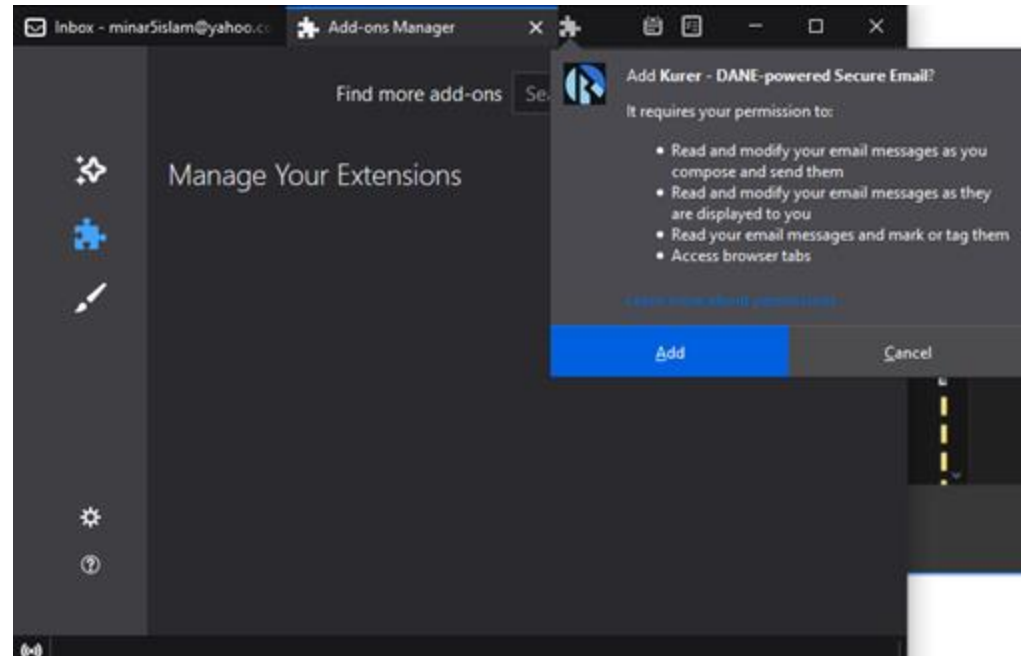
Inbox - minar5islam@yahoo.c

Add-ons Manager

Find more add-ons Se

Manage Your Extensions

Add **Kurer - DANE-powered Secure Email**?

It requires your permission to:

- Read and modify your email messages as you compose and send them
- Read and modify your email messages as they are displayed to you
- Read your email messages and mark or tag them
- Access browser tabs

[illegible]

Add

Cancel